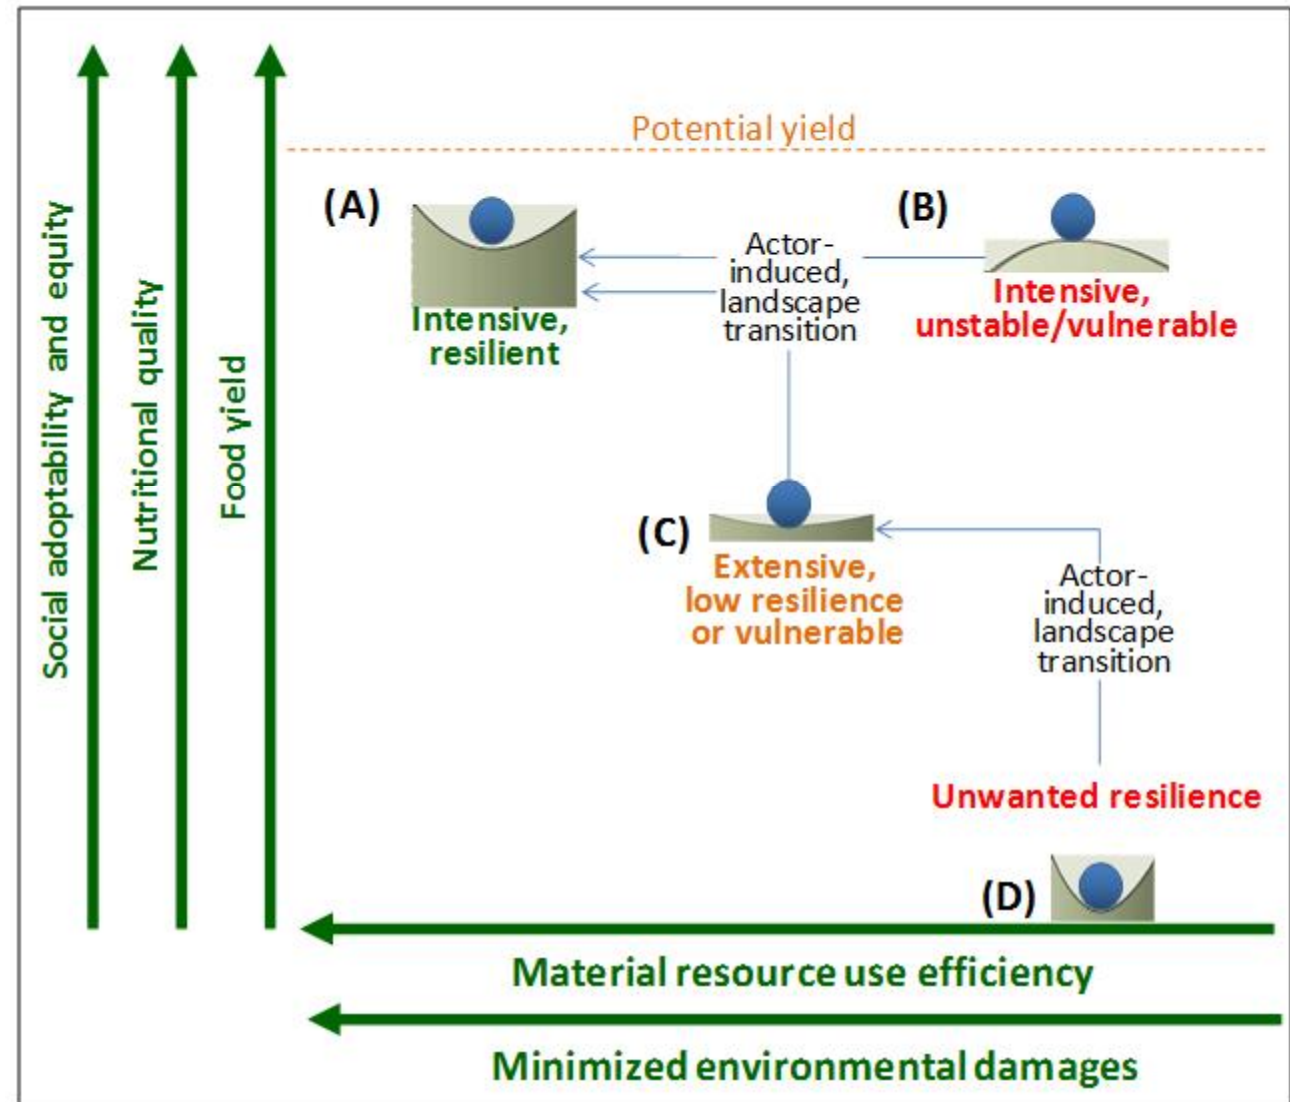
Social adoptability and equity

Nutritional quality

Food yield

Potential yield

(A)

Intensive, resilient

Actor-induced, landscape transition

(B)

Intensive, unstable/vulnerable

(C)

Extensive, low resilience or vulnerable

Actor-induced, landscape transition

Unwanted resilience

(D)

Material resource use efficiency

Minimized environmental damages